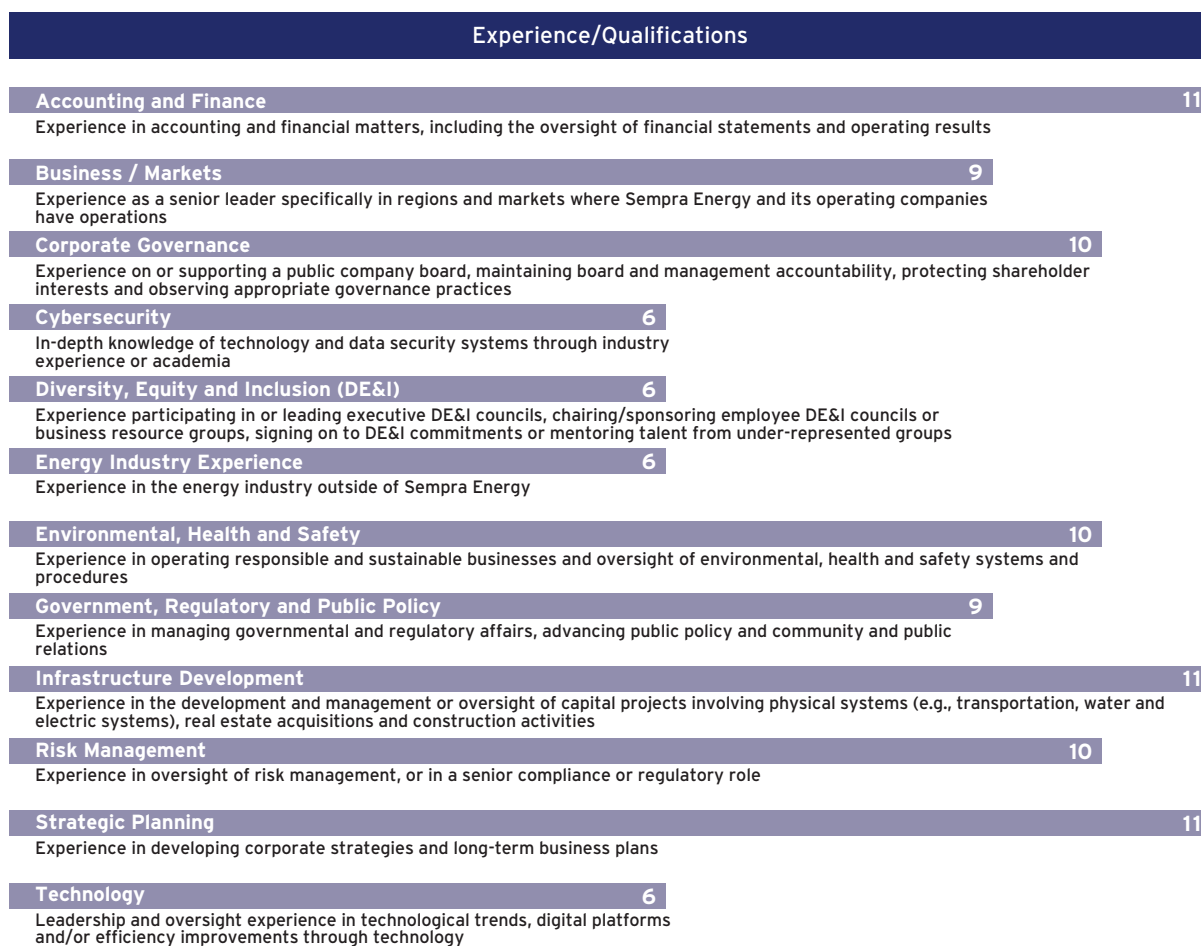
Experience/Qualifications

Accounting and Finance 11

Experience in accounting and financial matters, including the oversight of financial statements and operating results

Business / Markets 9

Experience as a senior leader specifically in regions and markets where Sempra Energy and its operating companies have operations

Corporate Governance 10

Experience on or supporting a public company board, maintaining board and management accountability, protecting shareholder interests and observing appropriate governance practices

Cybersecurity 6

In-depth knowledge of technology and data security systems through industry experience or academia

Diversity, Equity and Inclusion (DE&I) 6

Experience participating in or leading executive DE&I councils, chairing/sponsoring employee DE&I councils or business resource groups, signing on to DE&I commitments or mentoring talent from under-represented groups

Energy Industry Experience 6

Experience in the energy industry outside of Sempra Energy

Environmental, Health and Safety 10

Experience in operating responsible and sustainable businesses and oversight of environmental, health and safety systems and procedures

Government, Regulatory and Public Policy 9

Experience in managing governmental and regulatory affairs, advancing public policy and community and public relations

Infrastructure Development 11

Experience in the development and management or oversight of capital projects involving physical systems (e.g., transportation, water and electric systems), real estate acquisitions and construction activities

Risk Management 10

Experience in oversight of risk management, or in a senior compliance or regulatory role

Strategic Planning 11

Experience in developing corporate strategies and long-term business plans

Technology 6

Leadership and oversight experience in technological trends, digital platforms and/or efficiency improvements through technology